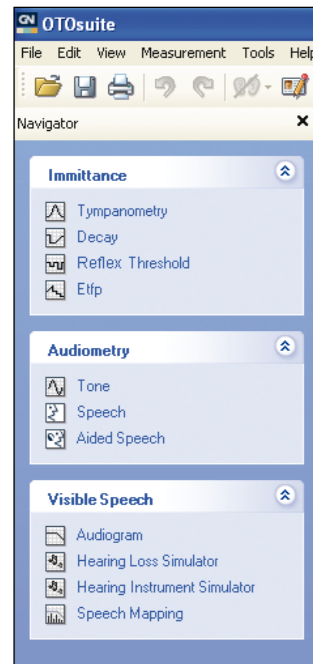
OTOsuite

File Edit View Measurement Tools Help

Navigator ×

Immittance

Tympanometry
Decay
Reflex Threshold
Etfp

Audiometry

Tone
Speech
Aided Speech

Visible Speech

Audiogram
Hearing Loss Simulator
Hearing Instrument Simulator
Speech Mapping